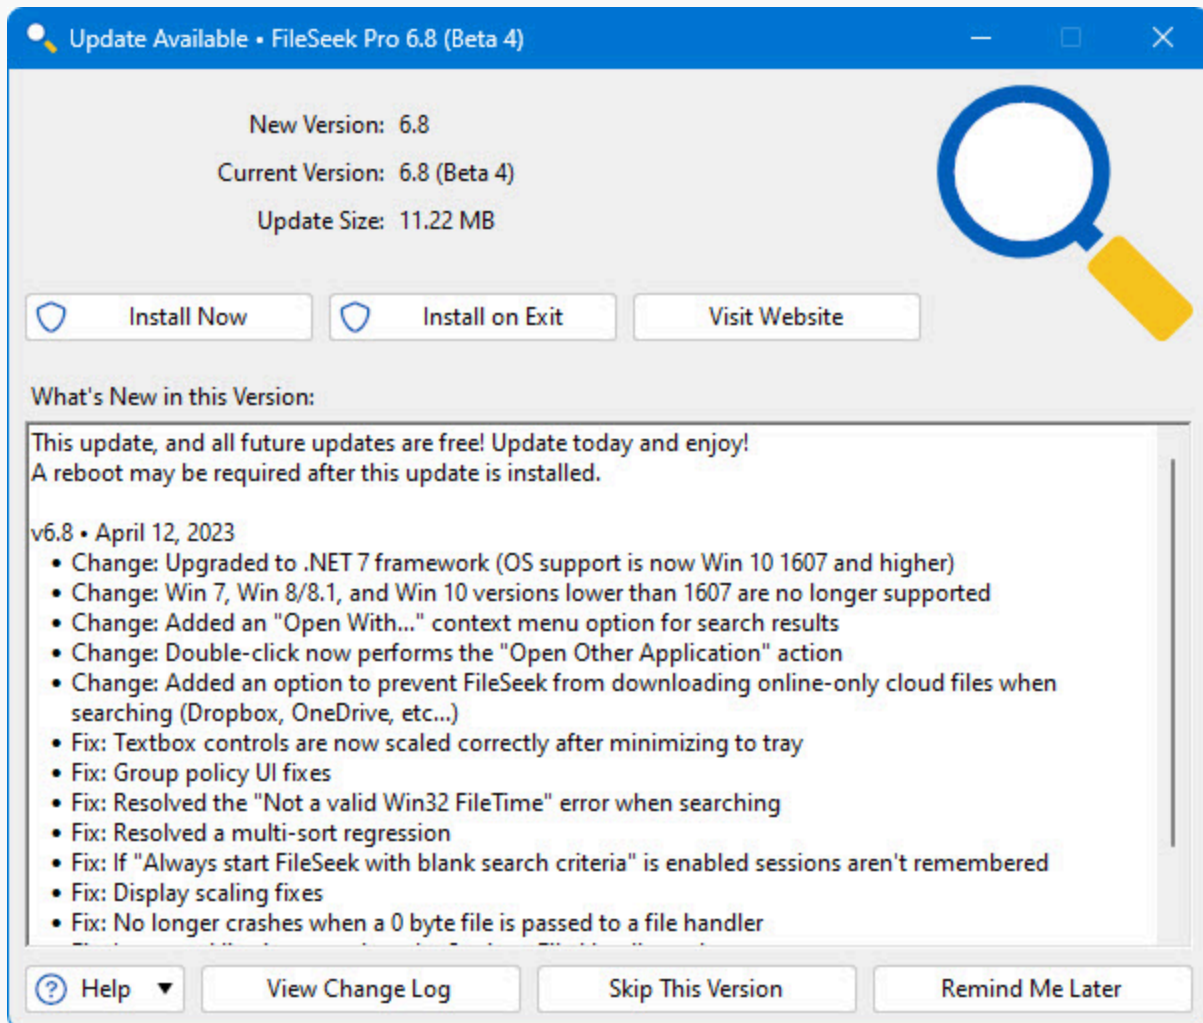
Update Available • FileSeek Pro 6.8 (Beta 4)

New Version: 6.8

Current Version: 6.8 (Beta 4)

Update Size: 11.22 MB

Install Now

Install on Exit

Visit Website

What's New in this Version:

This update, and all future updates are free! Update today and enjoy!
A reboot may be required after this update is installed.

v6.8 • April 12, 2023
• Change: Upgraded to .NET 7 framework (OS support is now Win 10 1607 and higher)
• Change: Win 7, Win 8/8.1, and Win 10 versions lower than 1607 are no longer supported
• Change: Added an "Open With..." context menu option for search results
• Change: Double-click now performs the "Open Other Application" action
• Change: Added an option to prevent FileSeek from downloading online-only cloud files when searching (Dropbox, OneDrive, etc...)
• Fix: Textbox controls are now scaled correctly after minimizing to tray
• Fix: Group policy UI fixes
• Fix: Resolved the "Not a valid Win32 FileTime" error when searching
• Fix: Resolved a multi-sort regression
• Fix: If "Always start FileSeek with blank search criteria" is enabled sessions aren't remembered
• Fix: Display scaling fixes
• Fix: No longer crashes when a 0 byte file is passed to a file handler
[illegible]

Help

View Change Log

Skip This Version

Remind Me Later